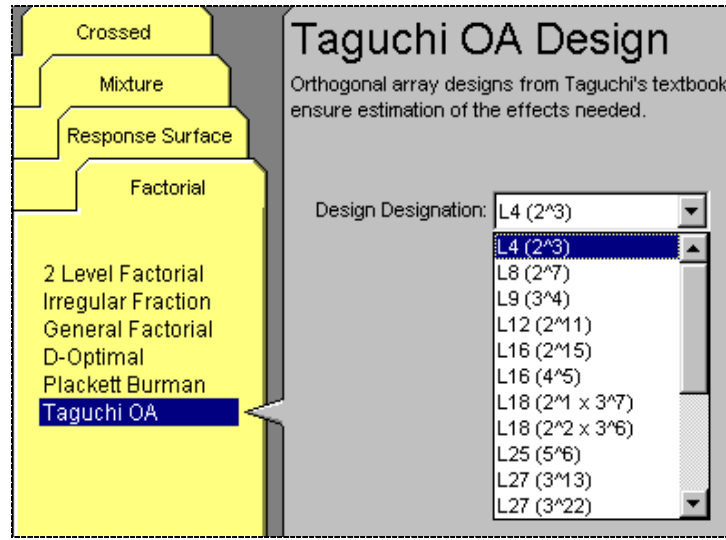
Crossed
Mixture
Response Surface
Factorial

2 Level Factorial
Irregular Fraction
General Factorial
D-Optimal
Plackett Burman
Taguchi OA

Taguchi OA Design

Orthogonal array designs from Taguchi's textbook
ensure estimation of the effects needed.

Design Designation: L4 (2^3)

L4 (2^3)
L8 (2^7)
L9 (3^4)
L12 (2^11)
L16 (2^15)
L16 (4^5)
L18 (2^1 x 3^7)
L18 (2^2 x 3^6)
L25 (5^6)
L27 (3^13)
L27 (3^22)